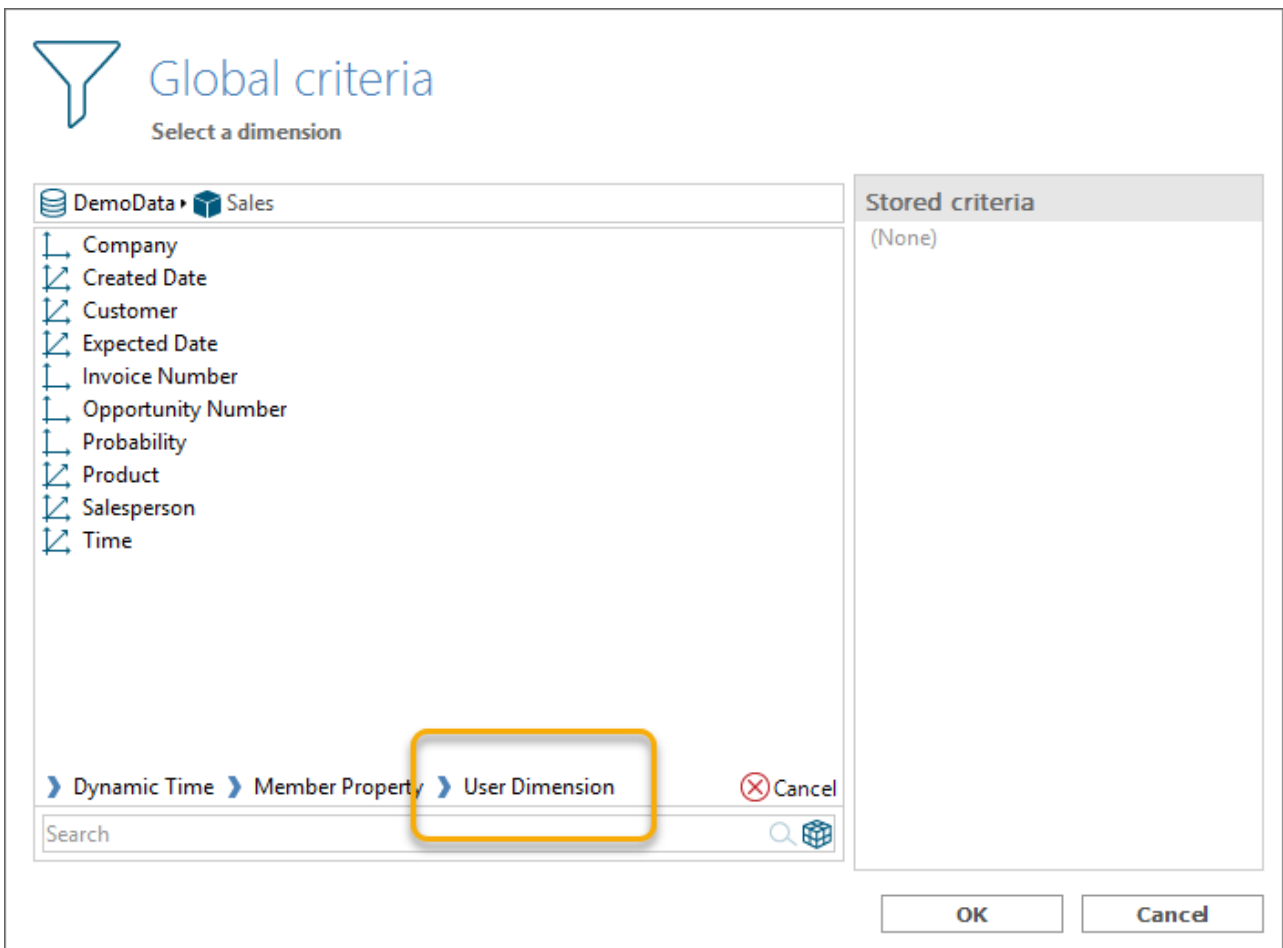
Global criteria
Select a dimension

DemoData ▸ Sales

Company
Created Date
Customer
Expected Date
Invoice Number
Opportunity Number
Probability
Product
Salesperson
Time

❯ Dynamic Time ❯ Member Property ❯ User Dimension
Cancel

Search

Stored criteria
(None)

OK
Cancel